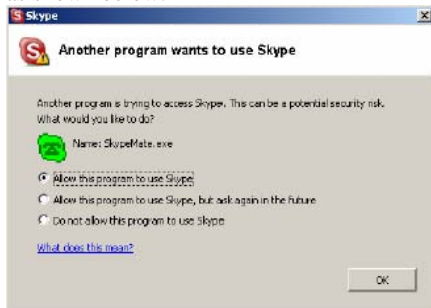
Skype

Another program wants to use Skype

Another program is trying to access Skype. This can be a potential security risk. What would you like to do?

Name: SkypeMate.exe

Allow this program to use Skype

Allow this program to use Skype, but ask again in the future

Do not allow this program to use Skype

What does this mean?

OK